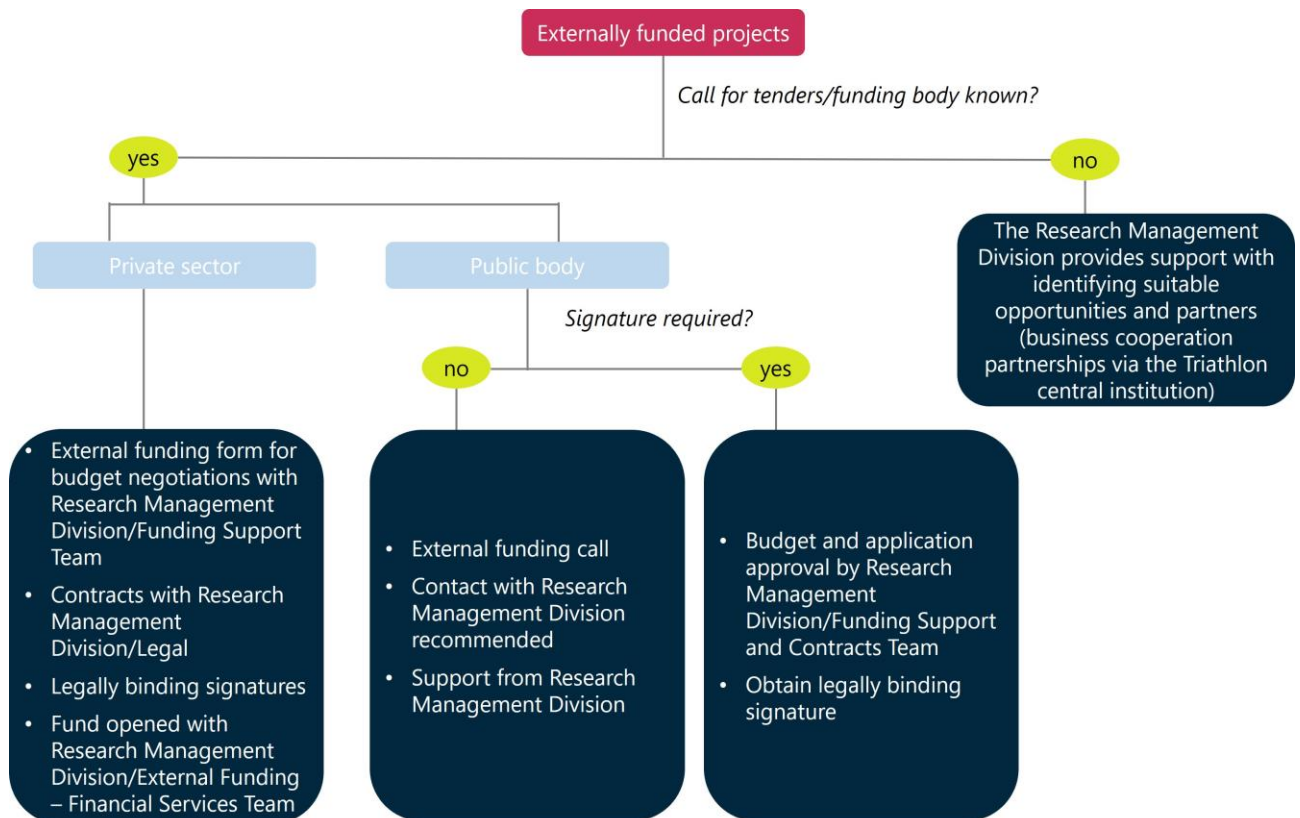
Externally funded projects

Call for tenders/funding body known?

yes

no

The Research Management Division provides support with identifying suitable opportunities and partners (business cooperation partnerships via the Triathlon central institution)

Private sector

Public body

Signature required?

no

yes

- External funding form for budget negotiations with Research Management Division/Funding Support Team
- Contracts with Research Management Division/Legal
- Legally binding signatures
- Fund opened with Research Management Division/External Funding – Financial Services Team

- External funding call
- Contact with Research Management Division recommended
- Support from Research Management Division

- Budget and application approval by Research Management Division/Funding Support and Contracts Team
- Obtain legally binding signature